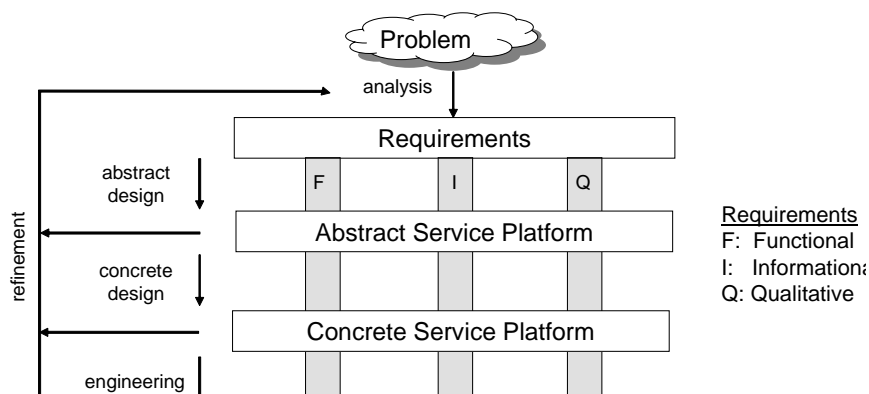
Problem

analysis

Requirements

abstract design

F

I

Q

refinement

Abstract Service Platform

concrete design

Concrete Service Platform

engineering

Requirements
F: Functional
I: Informationa
Q: Qualitative